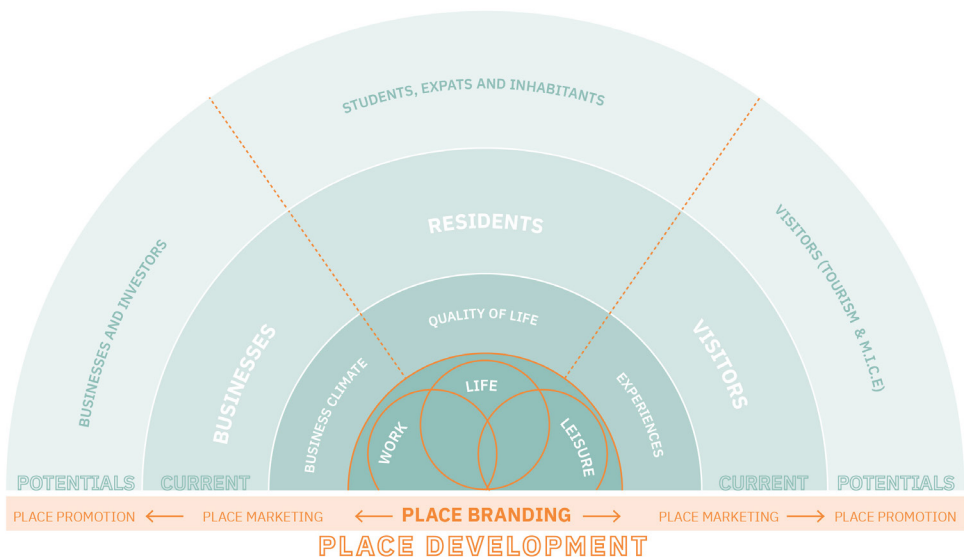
STUDENTS, EXPATS AND INHABITANTS

BUSINESSES AND INVESTORS

VISITORS (TOURISM & M.I.C.E)

RESIDENTS

BUSINESSES

VISITORS

QUALITY OF LIFE

BUSINESS CLIMATE

EXPERIENCES

LIFE

WORK

LEISURE

POTENTIALS CURRENT CURRENT POTENTIALS

PLACE PROMOTION ⟵ PLACE MARKETING ⟵ PLACE BRANDING ⟶ PLACE MARKETING ⟶ PLACE PROMOTION

PLACE DEVELOPMENT